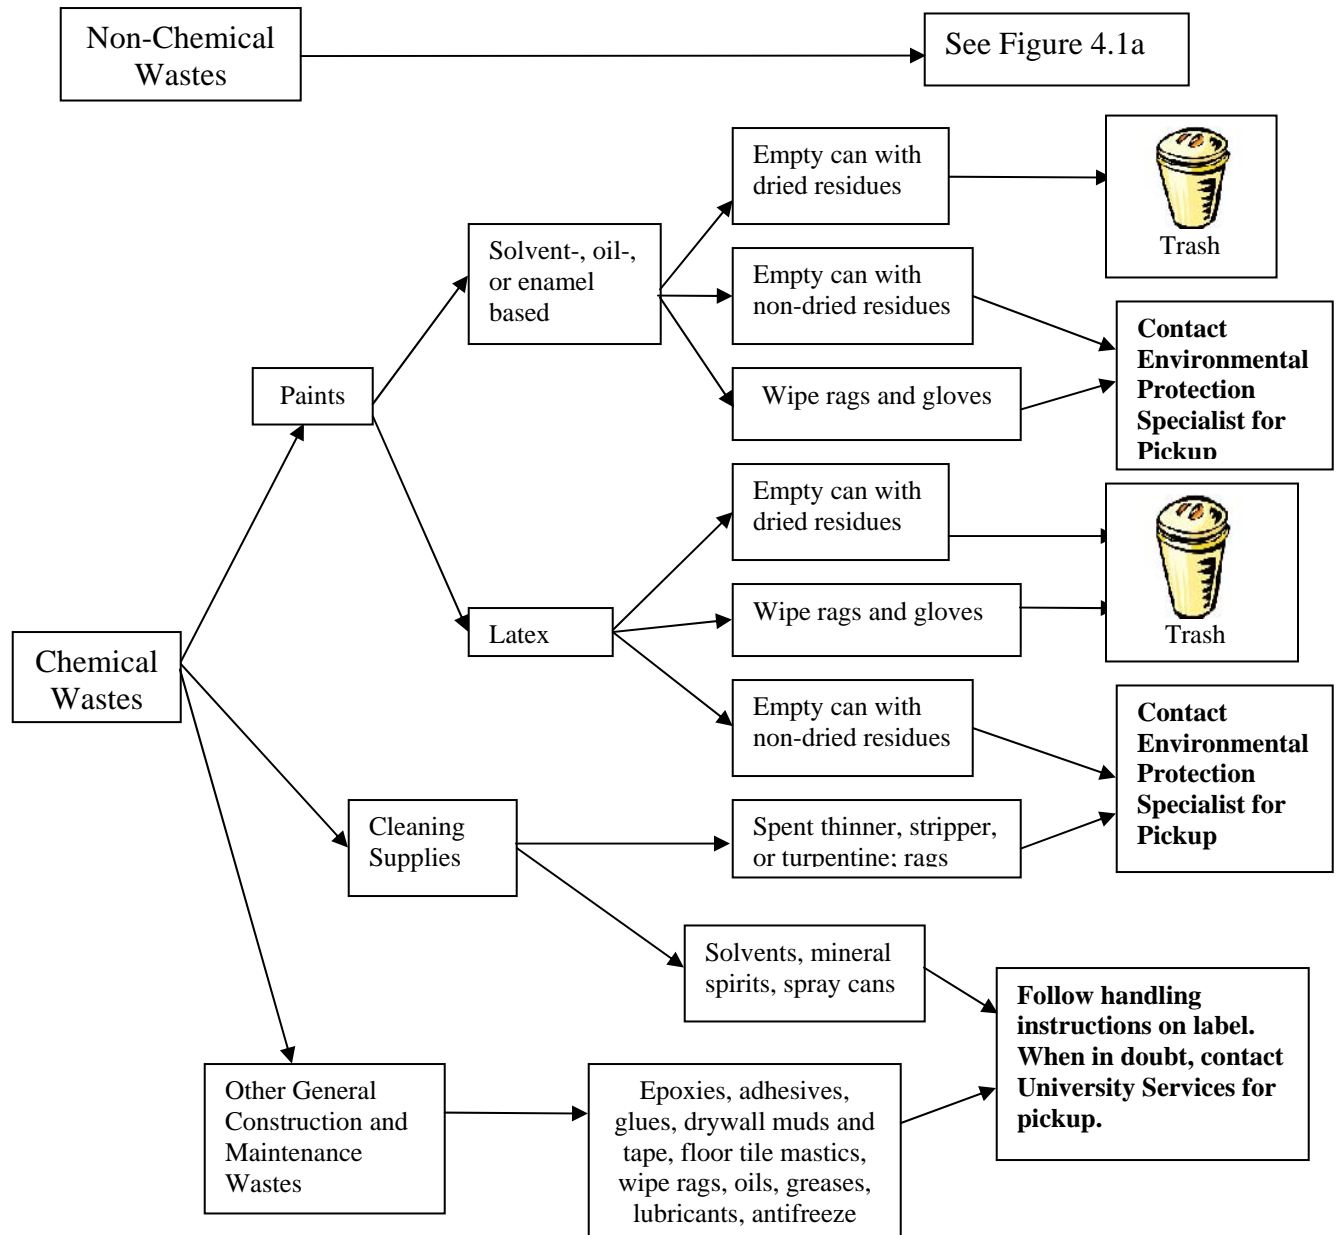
Non-Chemical Wastes

See Figure 4.1a

Chemical Wastes

Paints

Solvent-, oil-, or enamel based

Empty can with dried residues

Trash

Empty can with non-dried residues

Wipe rags and gloves

Contact Environmental Protection Specialist for Pickup

Latex

Empty can with dried residues

Wipe rags and gloves

Trash

Empty can with non-dried residues

Contact Environmental Protection Specialist for Pickup

Cleaning Supplies

Spent thinner, stripper, or turpentine; rags

Solvents, mineral spirits, spray cans

Follow handling instructions on label. When in doubt, contact University Services for pickup.

Other General Construction and Maintenance Wastes

Epoxies, adhesives, glues, drywall muds and tape, floor tile mastics, wipe rags, oils, greases, lubricants, antifreeze